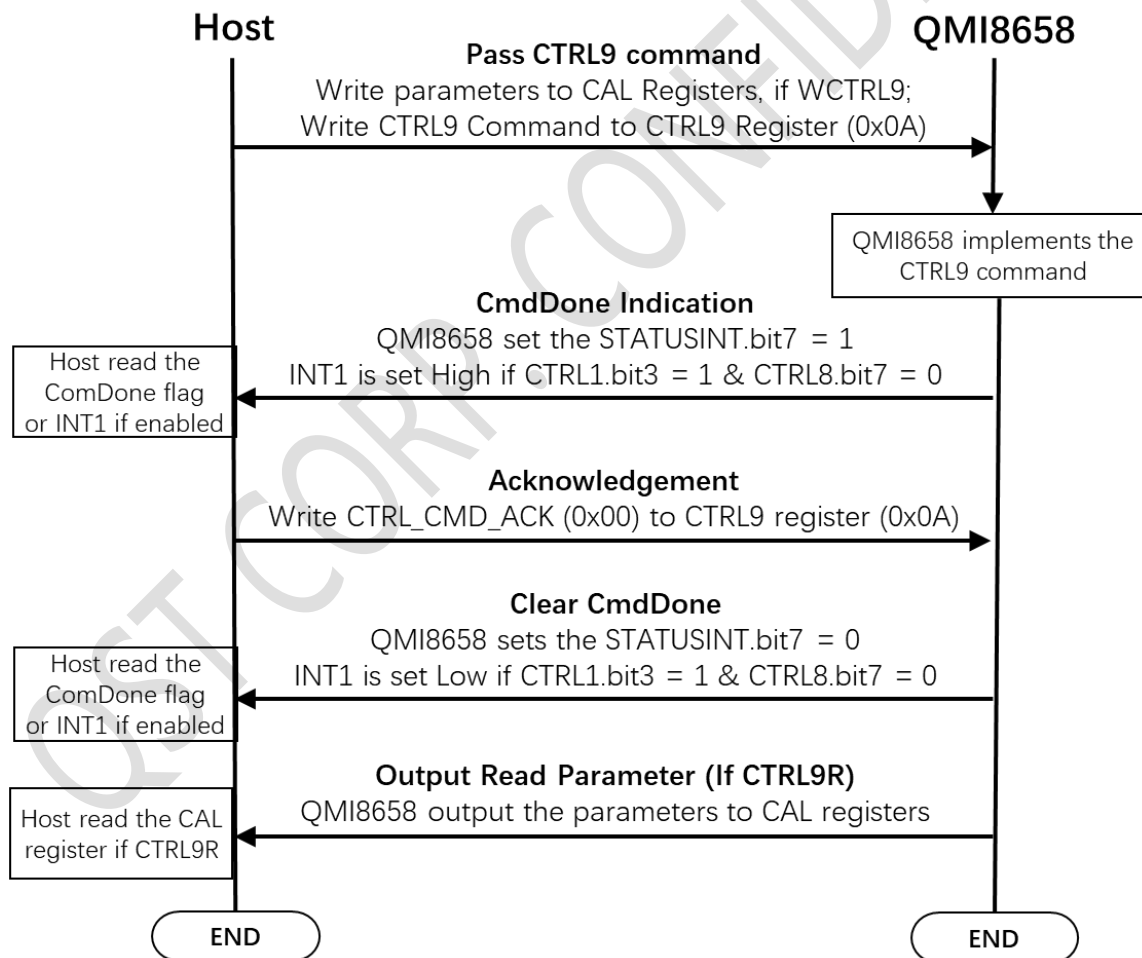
Host

QMI8658

Pass CTRL9 command
Write parameters to CAL Registers, if WCTRL9;
Write CTRL9 Command to CTRL9 Register (0x0A)

QMI8658 implements the CTRL9 command

CmdDone Indication
QMI8658 set the STATUSINT.bit7 = 1
INT1 is set High if CTRL1.bit3 = 1 & CTRL8.bit7 = 0

Host read the ComDone flag or INT1 if enabled

Acknowledgement
Write CTRL_CMD_ACK (0x00) to CTRL9 register (0x0A)

Clear CmdDone
QMI8658 sets the STATUSINT.bit7 = 0
INT1 is set Low if CTRL1.bit3 = 1 & CTRL8.bit7 = 0

Host read the ComDone flag or INT1 if enabled

Output Read Parameter (If CTRL9R)
QMI8658 output the parameters to CAL registers

Host read the CAL register if CTRL9R

END

END

QST CORP CONFID